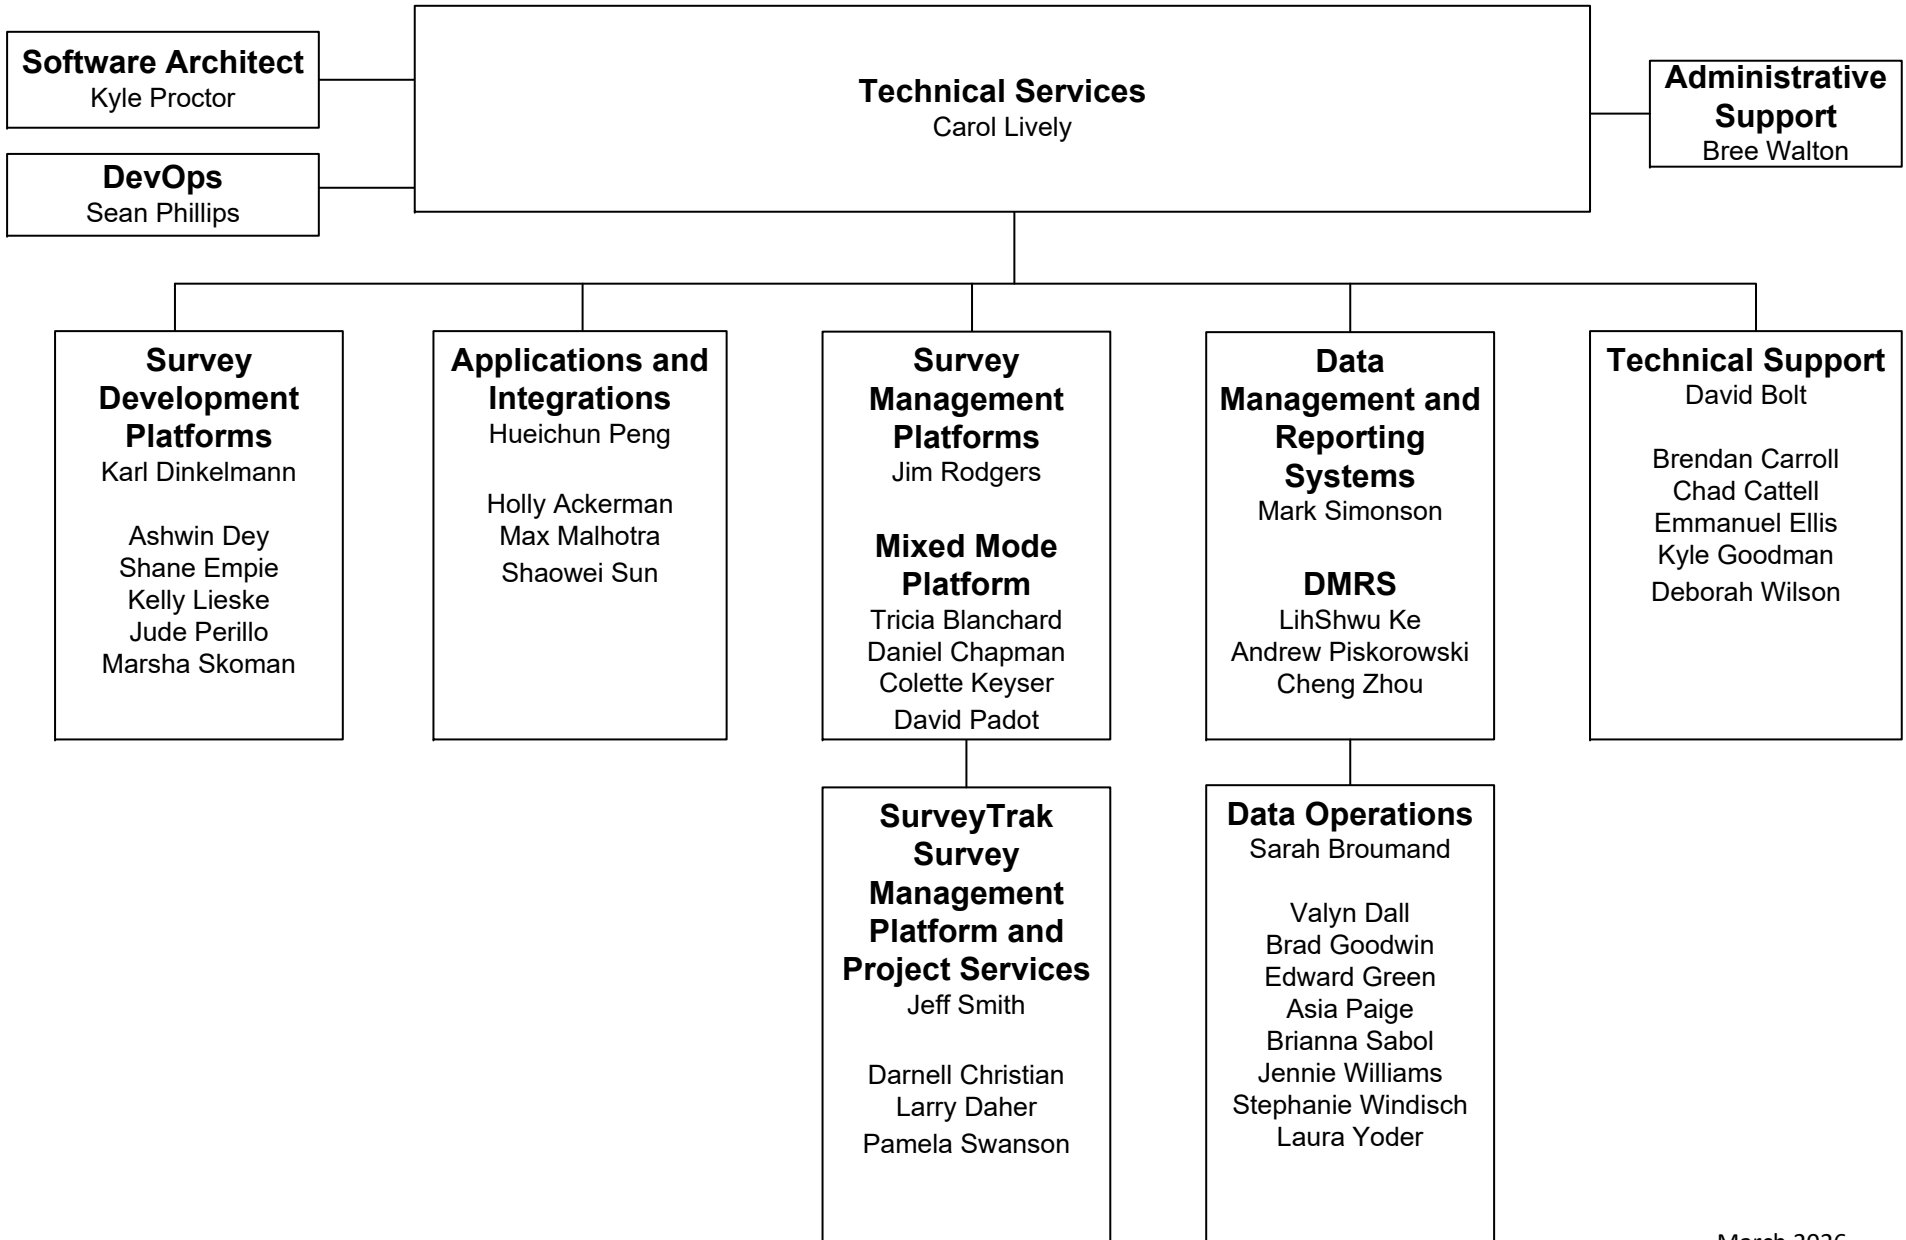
Software Architect
Kyle Proctor

DevOps
Sean Phillips

Technical Services
Carol Lively

Administrative Support
Bree Walton

Survey Development Platforms
Karl Dinkelmann

Ashwin Dey
Shane Empie
Kelly Lieske
Jude Perillo
Marsha Skoman

Applications and Integrations
Hueichun Peng

Holly Ackerman
Max Malhotra
Shaowei Sun

Survey Management Platforms
Jim Rodgers

Mixed Mode Platform
Tricia Blanchard
Daniel Chapman
Colette Keyser
David Padot

Data Management and Reporting Systems
Mark Simonson

DMRS
LihShwu Ke
Andrew Piskorowski
Cheng Zhou

Technical Support
David Bolt

Brendan Carroll
Chad Cattell
Emmanuel Ellis
Kyle Goodman
Deborah Wilson

SurveyTrak Survey Management Platform and Project Services
Jeff Smith

Darnell Christian
Larry Daher
Pamela Swanson

Data Operations
Sarah Broumand

Valyn Dall
Brad Goodwin
Edward Green
Asia Paige
Brianna Sabol
Jennie Williams
Stephanie Windisch
Laura Yoder

March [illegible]